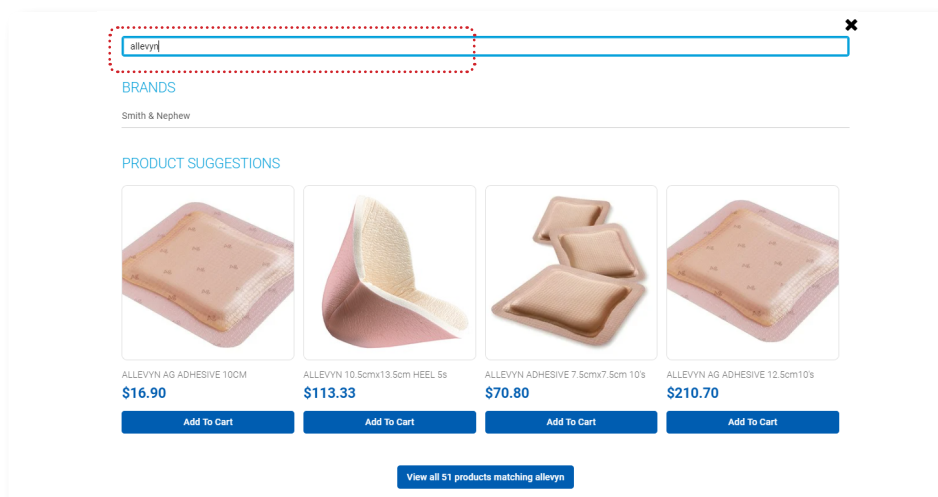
allevyn

BRANDS

Smith & Nephew

PRODUCT SUGGESTIONS

ALLEVYN AG ADHESIVE 10CM
$16.90
Add To Cart

ALLEVYN 10.5cmx13.5cm HEEL 5s
$113.33
Add To Cart

ALLEVYN ADHESIVE 7.5cmx7.5cm 10's
$70.80
Add To Cart

ALLEVYN AG ADHESIVE 12.5cm10's
$210.70
Add To Cart

View all 51 products matching allevyn